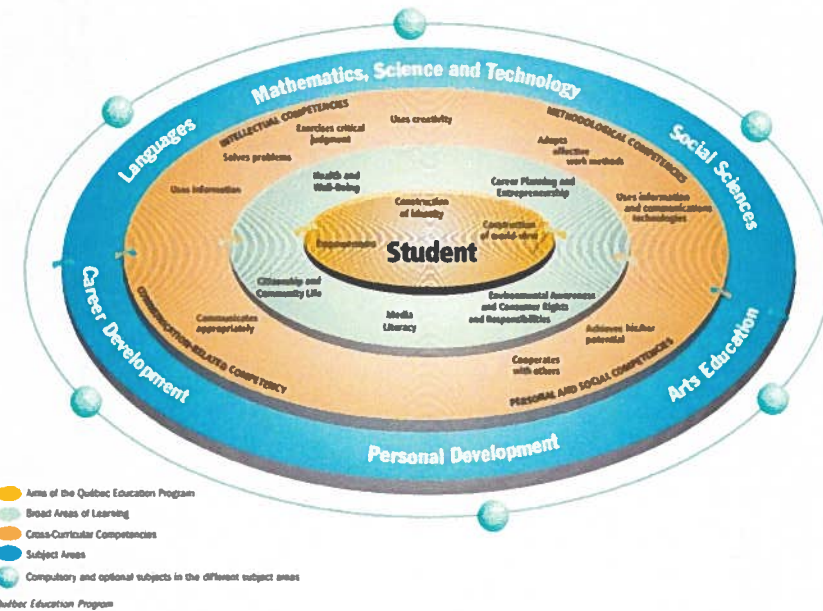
Mathematics, Science and Technology

Languages

Social Sciences

Career Development

Arts Education

Personal Development

INTELLECTUAL COMPETENCIES

Exercises critical judgment

Uses creativity

METHODOLOGICAL COMPETENCIES

Solves problems

Adopts effective work methods

Uses information

Uses information and communications technologies

Health and Well-Being

Career Planning and Entrepreneurship

Construction of identity

Construction of world-view

Empowerment

Student

Citizenship and Community Life

Environmental Awareness and Consumer Rights and Responsibilities

Media Literacy

Communicates appropriately

COMMUNICATION-RELATED COMPETENCY

Achieves his/her potential

Cooperates with others

PERSONAL AND SOCIAL COMPETENCIES

Aims of the Québec Education Program

Broad Areas of Learning

Cross-Curricular Competencies

Subject Areas

Compulsory and optional subjects in the different subject areas

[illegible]ébec Education Program